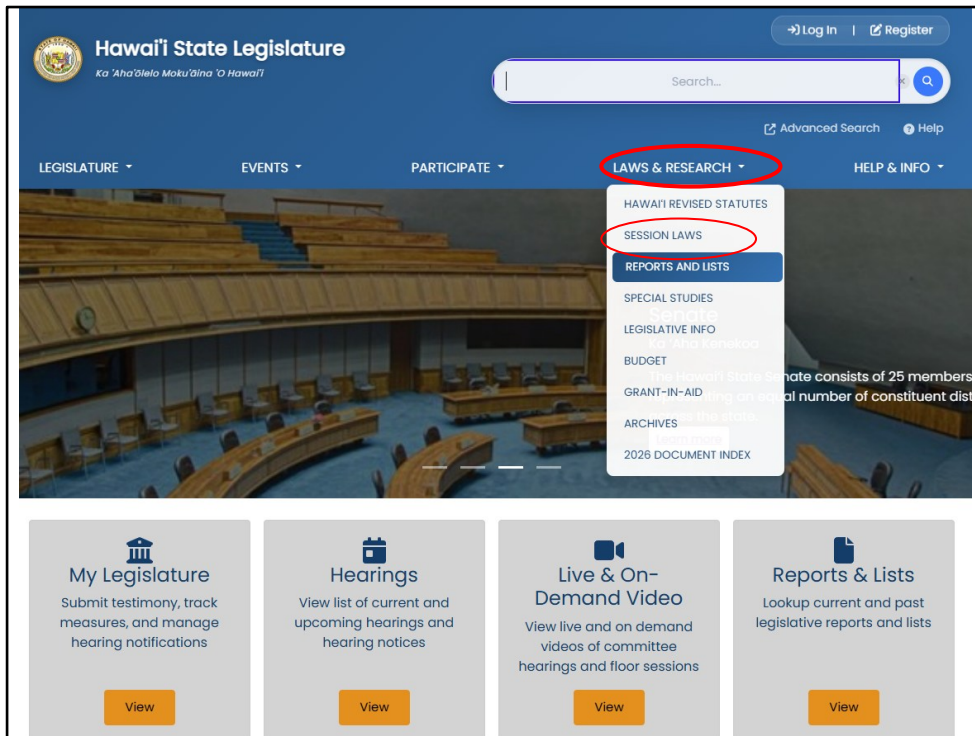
Log In | Register

Hawai'i State Legislature
Ka 'Aha'ōlelo Moku'āina 'O Hawai'i

Search...

Advanced Search Help

LEGISLATURE EVENTS PARTICIPATE LAWS & RESEARCH HELP & INFO

HAWAI'I REVISED STATUTES
SESSION LAWS
REPORTS AND LISTS
SPECIAL STUDIES
LEGISLATIVE INFO
BUDGET
GRANT-IN-AID
ARCHIVES
2026 DOCUMENT INDEX

Senate
Ka 'Aha Kenekoa
The Hawai'i State Senate consists of 25 members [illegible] an equal number of constituent dist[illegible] the state.
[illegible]

My Legislature
Submit testimony, track measures, and manage hearing notifications
View

Hearings
View list of current and upcoming hearings and hearing notices
View

Live & On-Demand Video
View live and on demand videos of committee hearings and floor sessions
View

Reports & Lists
Lookup current and past legislative reports and lists
View